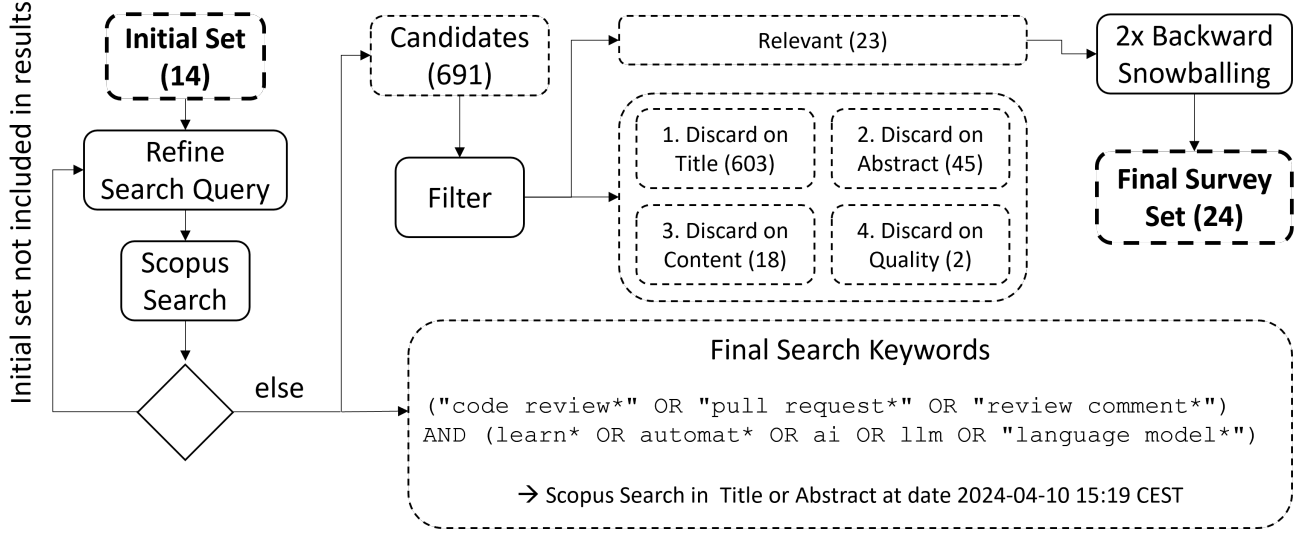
Initial set not included in results

Initial Set (14)

Refine Search Query

Scopus Search

else

Candidates (691)

Filter

Relevant (23)

1. Discard on Title (603)

2. Discard on Abstract (45)

3. Discard on Content (18)

4. Discard on Quality (2)

2x Backward Snowballing

Final Survey Set (24)

Final Search Keywords

("code review*" OR "pull request*" OR "review comment*") AND (learn* OR automat* OR ai OR llm OR "language model*")

→ Scopus Search in Title or Abstract at date 2024-04-10 15:19 CEST